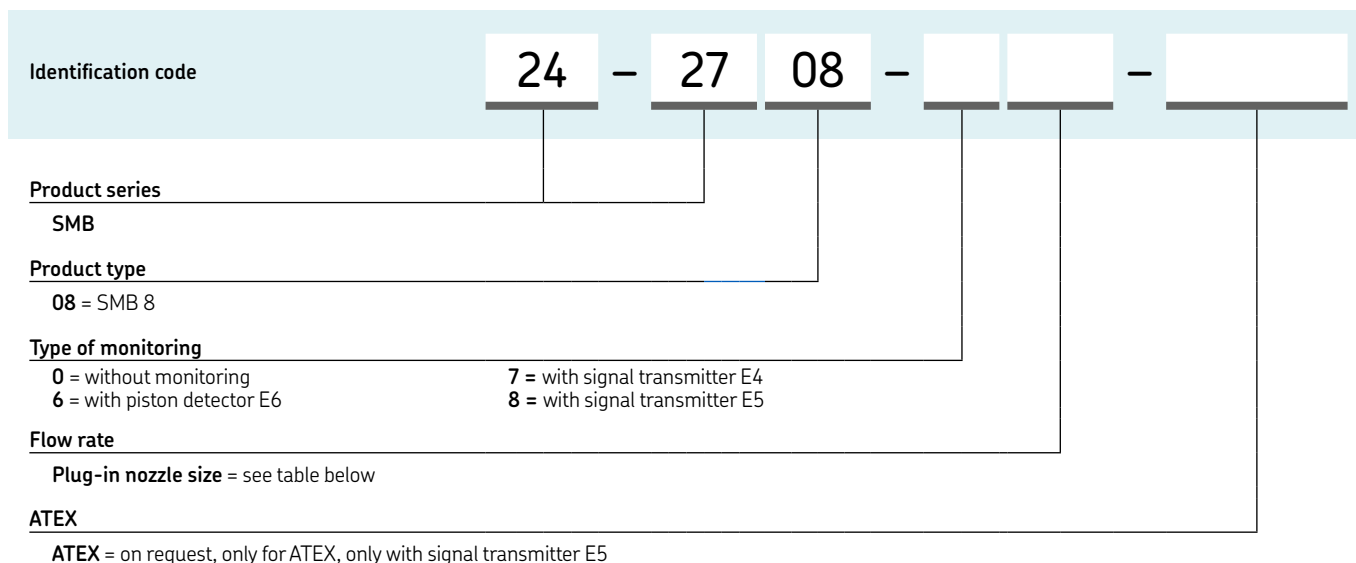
Identification code

24 – 27 08 – – 

Product series

SMB

Product type

08 = SMB 8

Type of monitoring

0 = without monitoring

6 = with piston detector E6

7 = with signal transmitter E4

8 = with signal transmitter E5

Flow rate

Plug-in nozzle size = see table below

ATEX

ATEX = on request, only for ATEX, only with signal transmitter E5